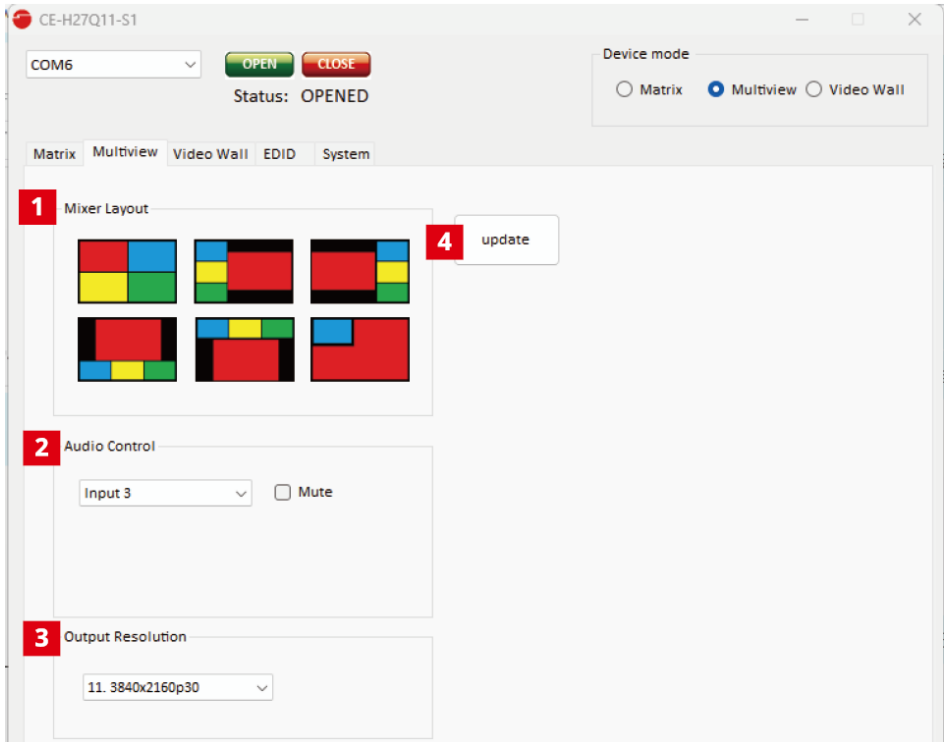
CE-H27Q11-S1

COM6

OPEN

CLOSE

Status: OPENED

Device mode

Matrix

Multiview

Video Wall

Matrix

Multiview

Video Wall

EDID

System

1

Mixer Layout

4

update

2

Audio Control

Input 3

Mute

3

Output Resolution

11. 3840x2160p30